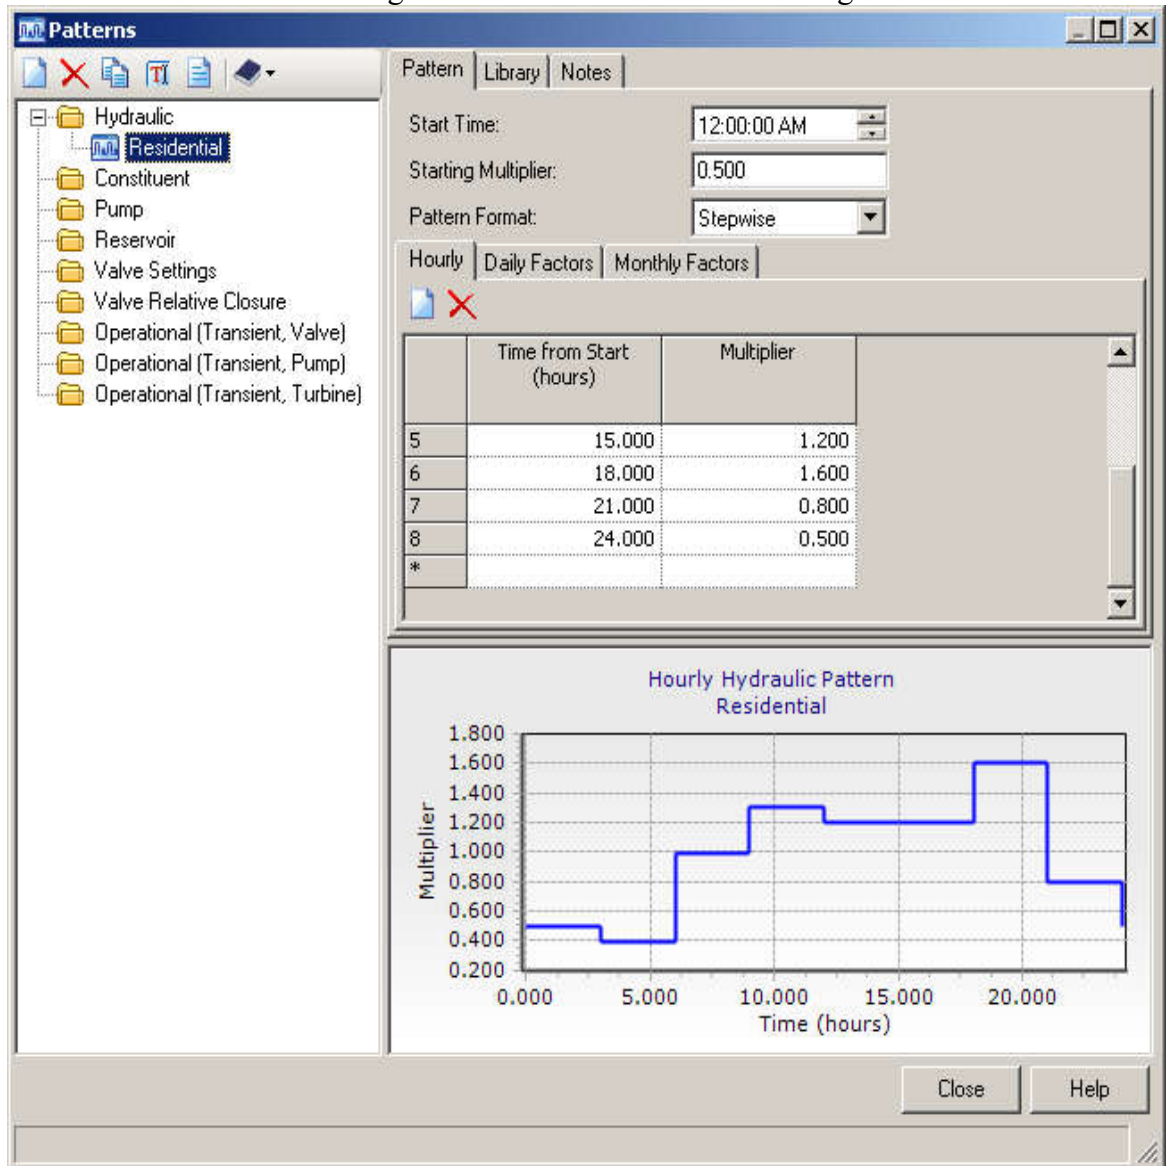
Patterns

Hydraulic
Residential
Constituent
Pump
Reservoir
Valve Settings
Valve Relative Closure
Operational (Transient, Valve)
Operational (Transient, Pump)
Operational (Transient, Turbine)

Pattern | Library | Notes

Start Time: 12:00:00 AM
Starting Multiplier: 0.500
Pattern Format: Stepwise

Hourly | Daily Factors | Monthly Factors

| | Time from Start (hours) | Multiplier |
|---|---|---|
| 5 | 15.000 | 1.200 |
| 6 | 18.000 | 1.600 |
| 7 | 21.000 | 0.800 |
| 8 | 24.000 | 0.500 |
| * | | |

Hourly Hydraulic Pattern
Residential

Multiplier
1.800
1.600
1.400
1.200
1.000
0.800
0.600
0.400
0.200

0.000 5.000 10.000 15.000 20.000
Time (hours)

Close
Help